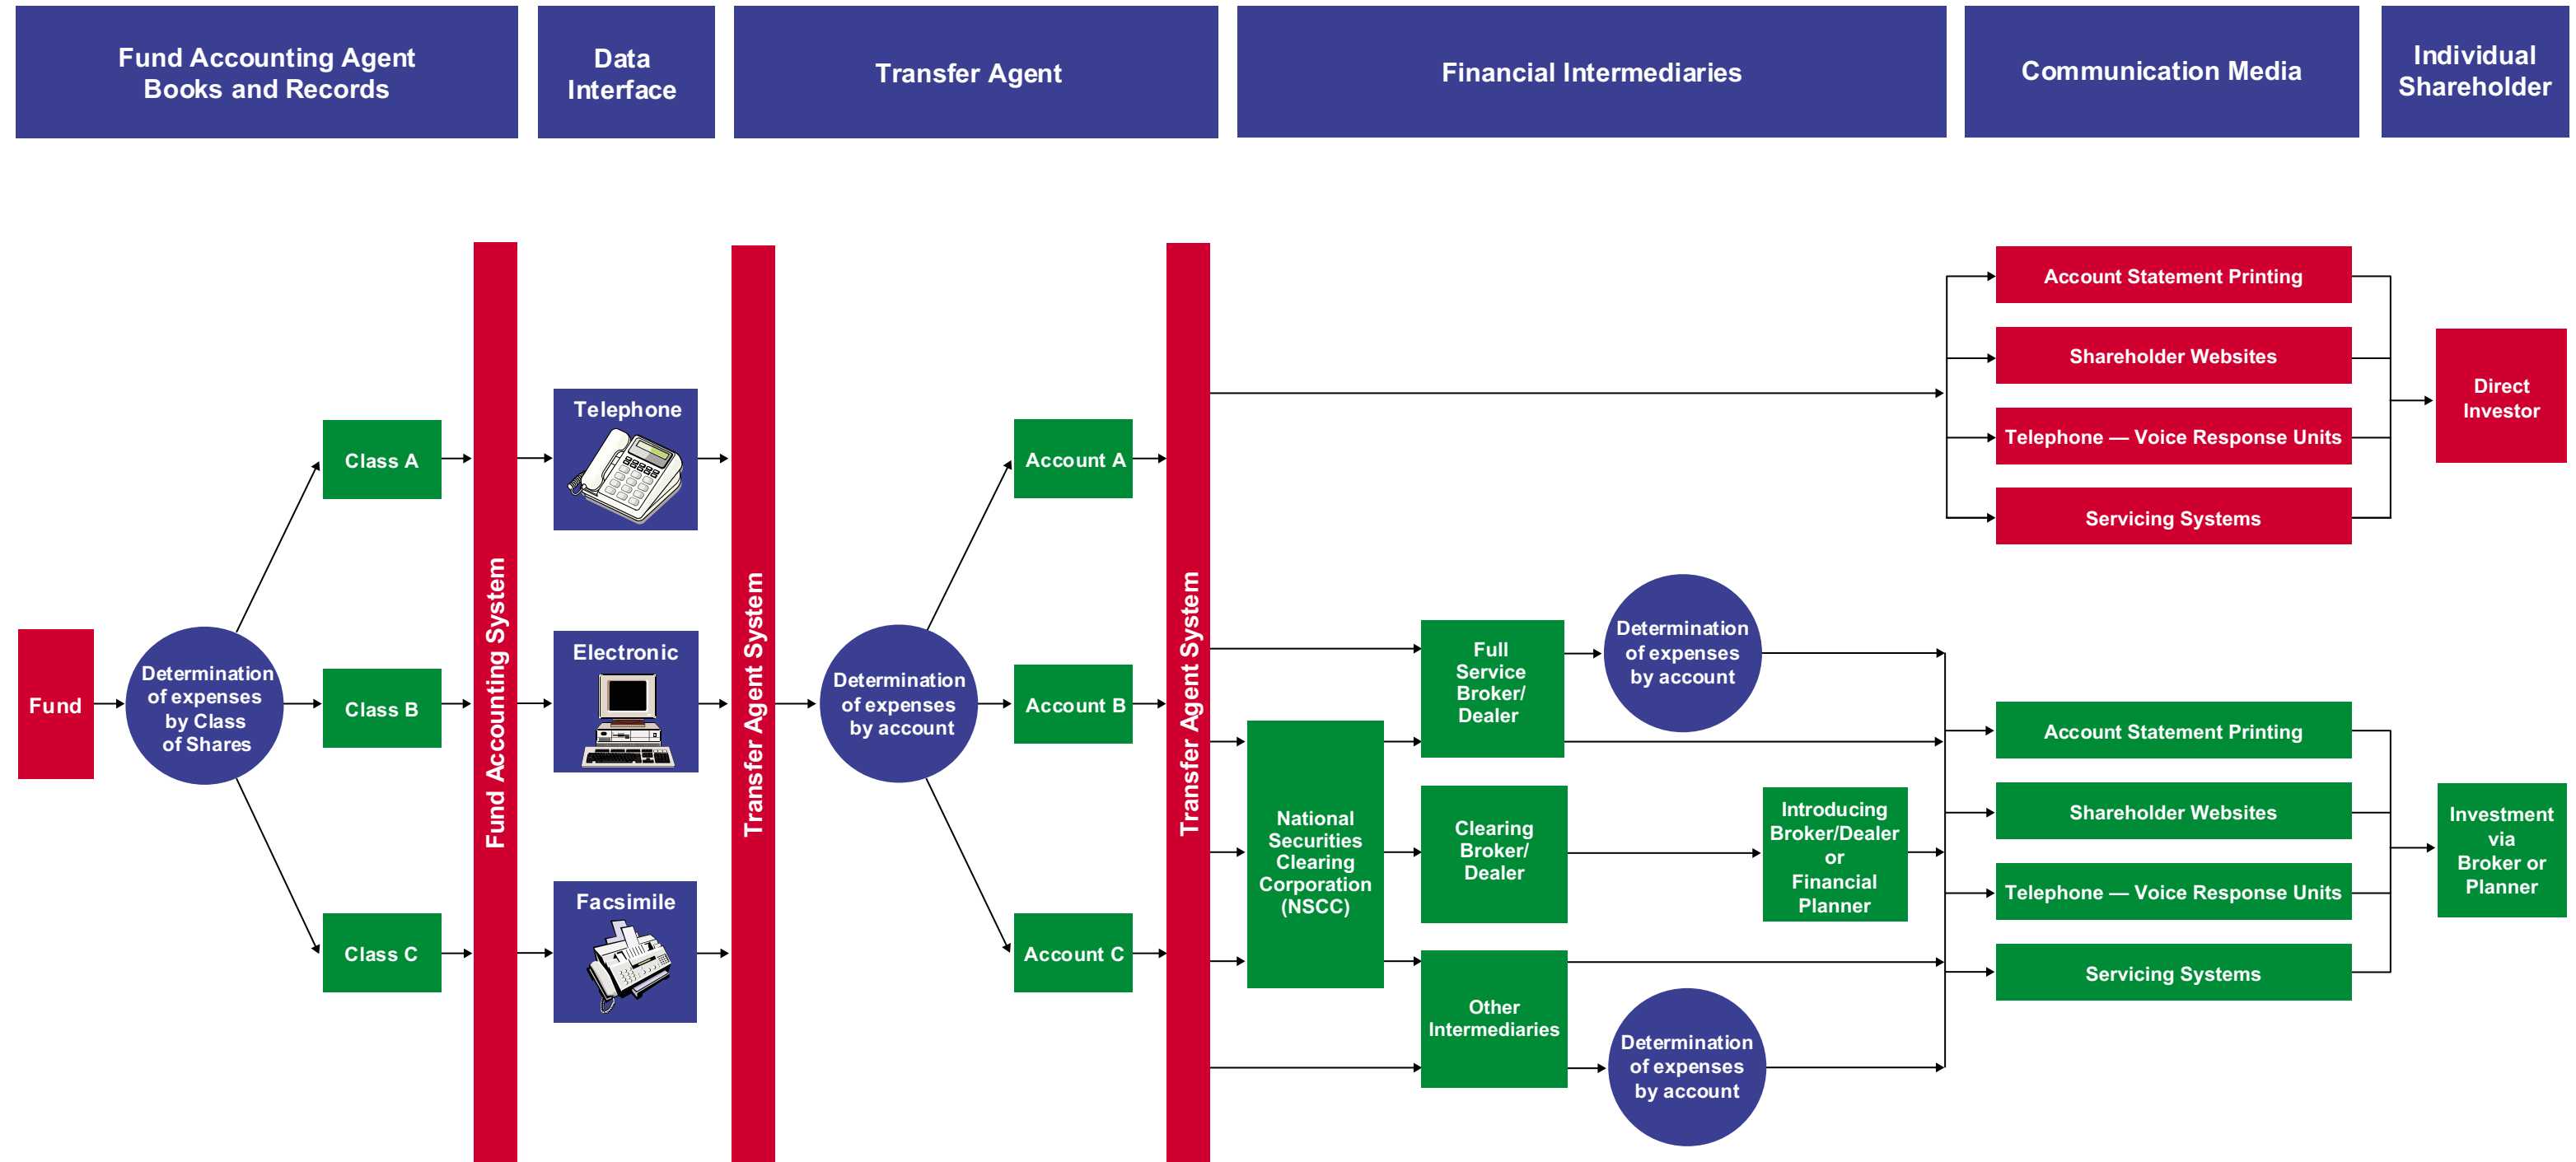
Fund Accounting Agent Books and Records

Data Interface

Transfer Agent

Financial Intermediaries

Communication Media

Individual Shareholder

Fund

Determination of expenses by Class of Shares

Class A

Class B

Class C

Fund Accounting System

Telephone

Electronic

Facsimile

Transfer Agent System

Determination of expenses by account

Account A

Account B

Account C

Transfer Agent System

Account Statement Printing

Shareholder Websites

Telephone — Voice Response Units

Servicing Systems

Direct Investor

National Securities Clearing Corporation (NSCC)

Full Service Broker/ Dealer

Determination of expenses by account

Clearing Broker/ Dealer

Introducing Broker/Dealer or Financial Planner

Other Intermediaries

Determination of expenses by account

Account Statement Printing

Shareholder Websites

Telephone — Voice Response Units

Servicing Systems

Investment via Broker or Planner